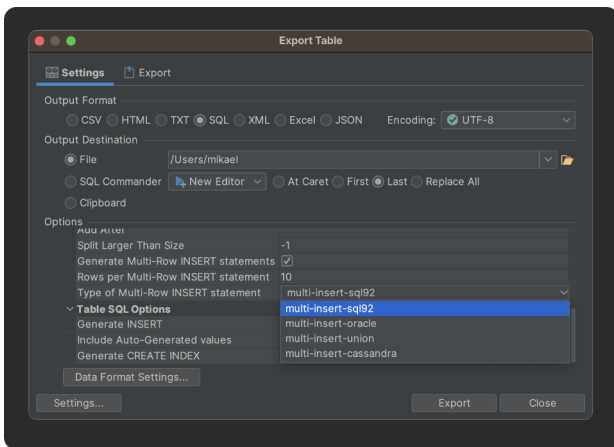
Export Table

Settings Export

Output Format

CSV HTML TXT SQL XML Excel JSON Encoding: UTF-8

Output Destination

File /Users/mikael

SQL Commander New Editor At Caret First Last Replace All

Clipboard

Options

Add After

Split Larger Than Size -1

Generate Multi-Row INSERT statements

Rows per Multi-Row INSERT statement 10

Type of Multi-Row INSERT statement multi-insert-sql92

Table SQL Options

Generate INSERT

Include Auto-Generated values

Generate CREATE INDEX

multi-insert-sql92
multi-insert-oracle
multi-insert-union
multi-insert-cassandra

Data Format Settings...

Settings...

Export Close